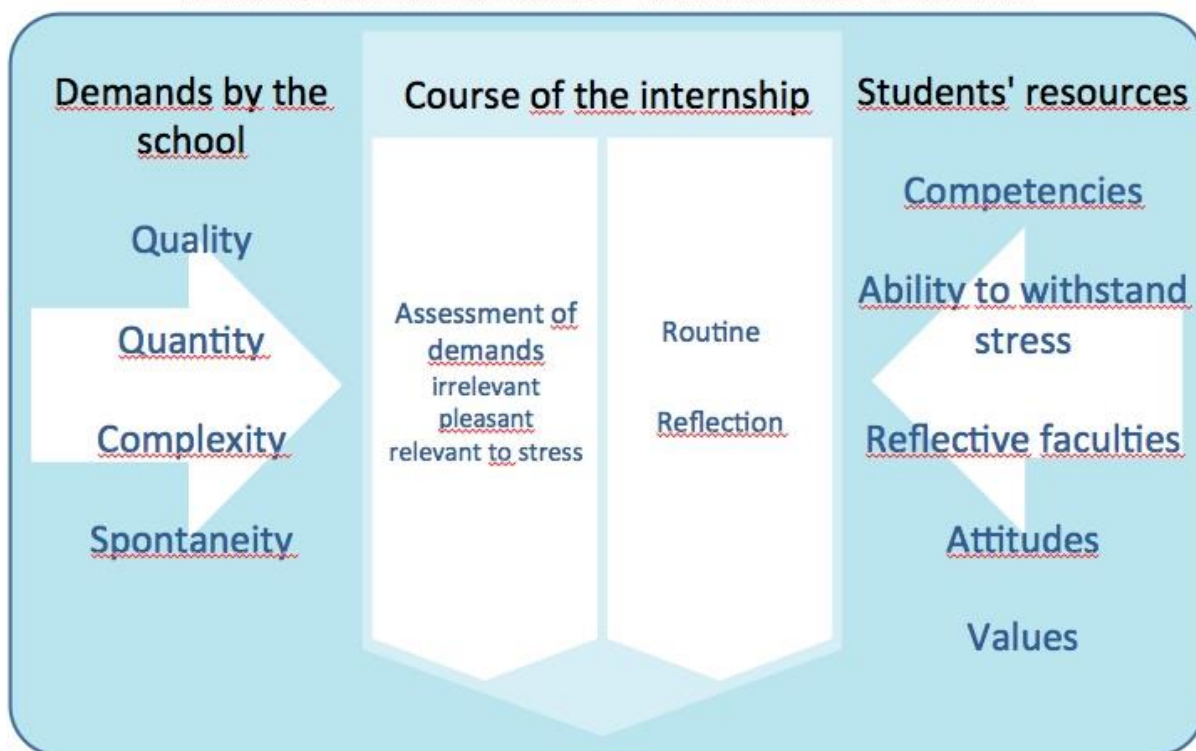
Demands by the school

Quality

Quantity

Complexity

Spontaneity

Course of the internship

Assessment of demands
irrelevant
pleasant
relevant to stress

Routine

Reflection

Students' resources

Competencies

Ability to withstand stress

Reflective faculties

Attitudes

Values